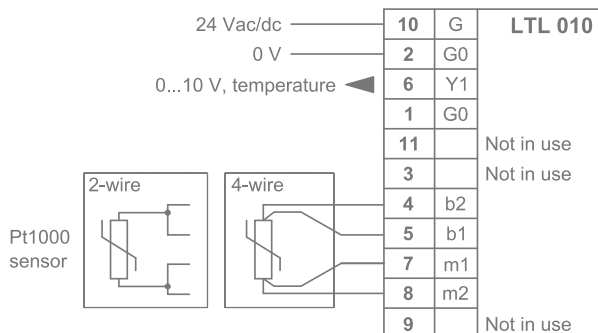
24 Vac/dc
0 V
0...10 V, temperature

| 10 | G | LTL 010 |
|---|---|---|
| 2 | G0 | |
| 6 | Y1 | |
| 1 | G0 | |
| 11 | | Not in use |
| 3 | | Not in use |
| 4 | b2 | |
| 5 | b1 | |
| 7 | m1 | |
| 8 | m2 | |
| 9 | | Not in use |

2-wire
4-wire
Pt1000 sensor